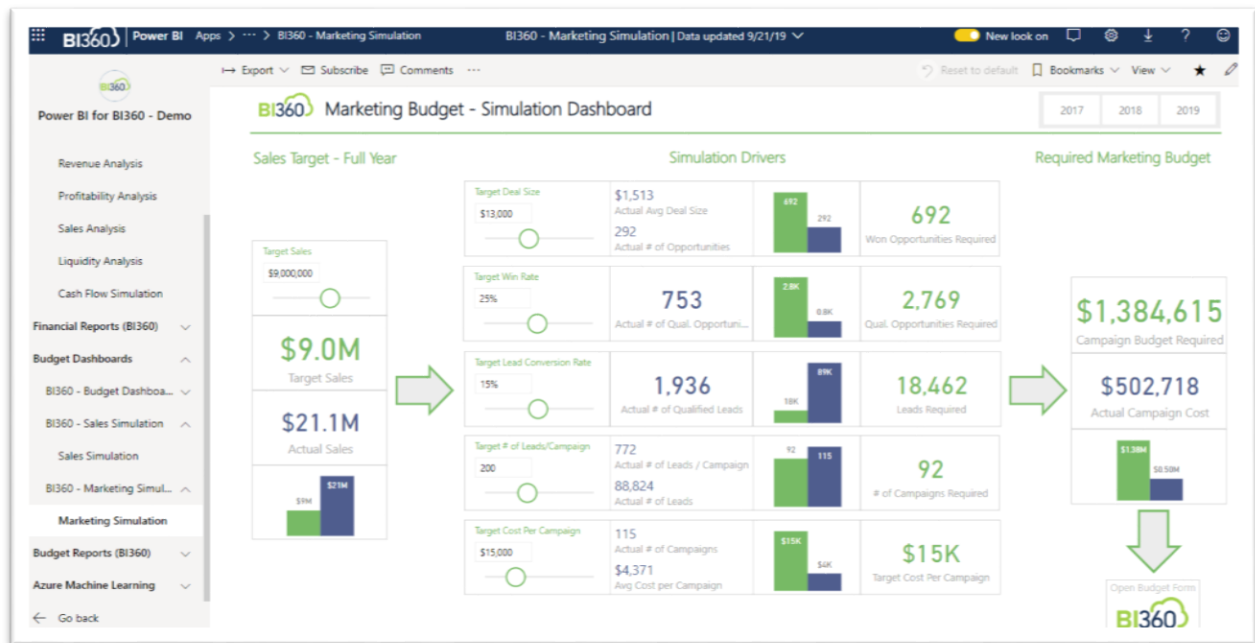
BI360 | Power BI Apps > ··· > BI360 - Marketing Simulation BI360 - Marketing Simulation | Data updated 9/21/19 New look on ?

BI360
Power BI for BI360 - Demo

Export Subscribe Comments ··· Reset to default Bookmarks View

Revenue Analysis
Profitability Analysis
Sales Analysis
Liquidity Analysis
Cash Flow Simulation
Financial Reports (BI360)
Budget Dashboards
BI360 - Budget Dashboa...
BI360 - Sales Simulation
Sales Simulation
BI360 - Marketing Simul...
Marketing Simulation
Budget Reports (BI360)
Azure Machine Learning
Go back

BI360 Marketing Budget - Simulation Dashboard

| 2017 | 2018 | 2019 |
|---|---|---|

Sales Target - Full Year

Target Sales
$9,000,000

$9.0M
Target Sales

$21.1M
Actual Sales

$9M $21M

Simulation Drivers

Target Deal Size
$13,000
$1,513
Actual Avg Deal Size
292
Actual # of Opportunities
692 292
692
Won Opportunities Required

Target Win Rate
25%
753
Actual # of Qual. Opportuni...
2.8K 0.8K
2,769
Qual. Opportunities Required

Target Lead Conversion Rate
15%
1,936
Actual # of Qualified Leads
18K 89K
18,462
Leads Required

Target # of Leads/Campaign
200
772
Actual # of Leads / Campaign
88,824
Actual # of Leads
92 115
92
# of Campaigns Required

Target Cost Per Campaign
$15,000
115
Actual # of Campaigns
$4,371
Avg Cost per Campaign
$15K $4K
$15K
Target Cost Per Campaign

Required Marketing Budget

$1,384,615
Campaign Budget Required

$502,718
Actual Campaign Cost

$1.38M $0.50M

Open Budget Form
BI360